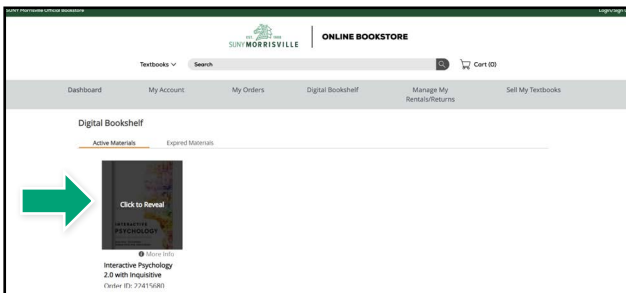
SUNY Morrisville Official Bookstore

Login/Sign

EST. 1908
SUNY MORRISVILLE

ONLINE BOOKSTORE

Textbooks

Search

Cart (0)

Dashboard

My Account

My Orders

Digital Bookshelf

Manage My Rentals/Returns

Sell My Textbooks

Digital Bookshelf

Active Materials

Expired Materials

Click to Reveal

INTERACTIVE PSYCHOLOGY

More Info

Interactive Psychology 2.0 with Inquisitive

Order ID: 22415680